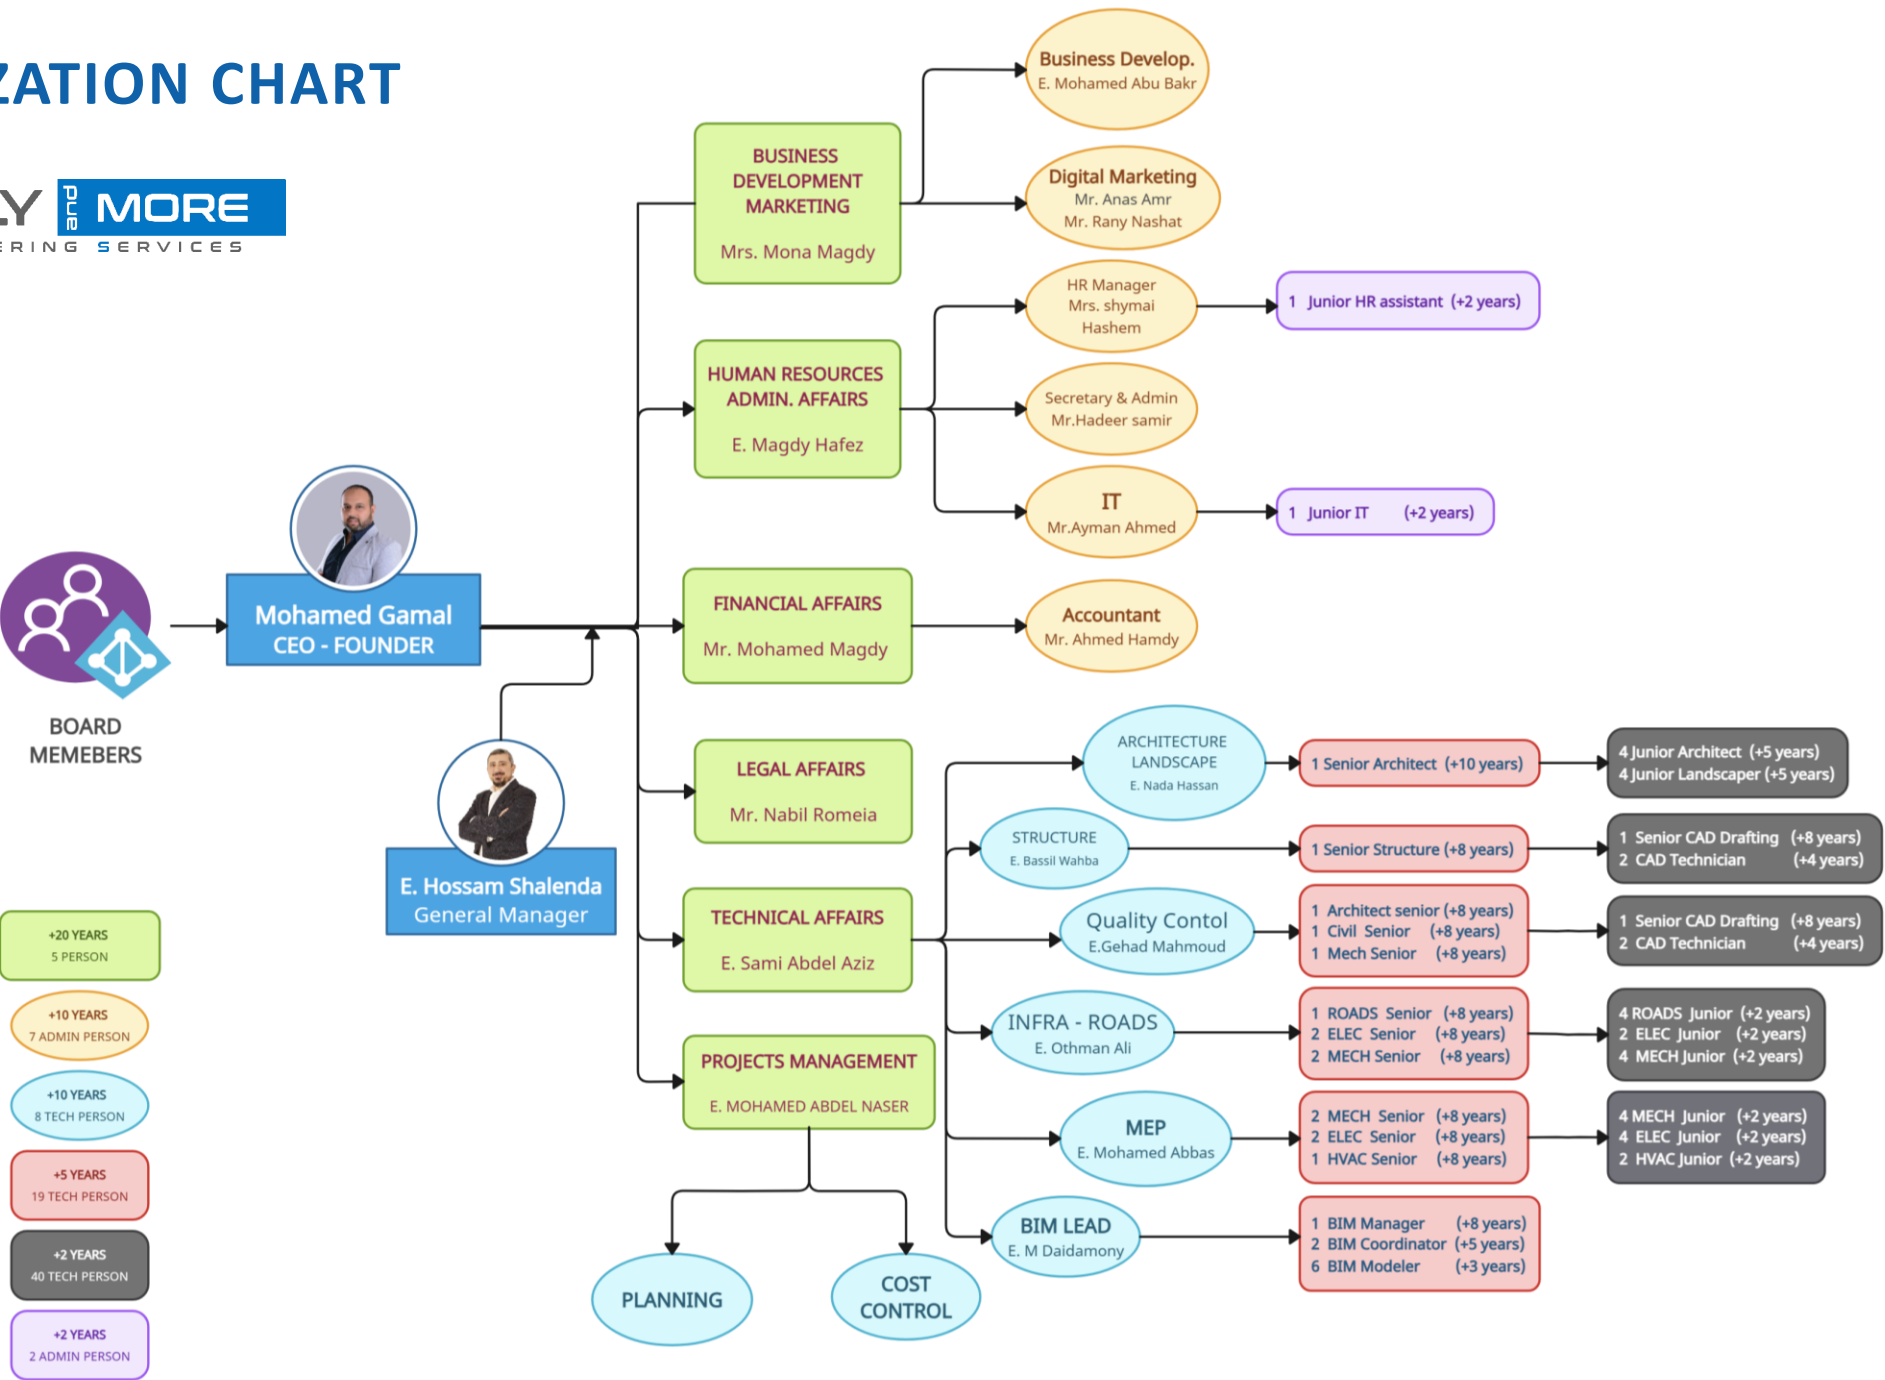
ZATION CHART

Y plus MORE
ERING SERVICES

BOARD MEMEBERS

Mohamed Gamal
CEO - FOUNDER

E. Hossam Shalenda
General Manager

BUSINESS DEVELOPMENT MARKETING
Mrs. Mona Magdy

Business Develop.
E. Mohamed Abu Bakr

Digital Marketing
Mr. Anas Amr
Mr. Rany Nashat

HUMAN RESOURCES ADMIN. AFFAIRS
E. Magdy Hafez

HR Manager
Mrs. shymai Hashem

1 Junior HR assistant (+2 years)

Secretary & Admin
Mr.Hadeer samir

IT
Mr.Ayman Ahmed

1 Junior IT (+2 years)

FINANCIAL AFFAIRS
Mr. Mohamed Magdy

Accountant
Mr. Ahmed Hamdy

LEGAL AFFAIRS
Mr. Nabil Romeia

TECHNICAL AFFAIRS
E. Sami Abdel Aziz

PROJECTS MANAGEMENT
E. MOHAMED ABDEL NASER

PLANNING

COST CONTROL

ARCHITECTURE LANDSCAPE
E. Nada Hassan

1 Senior Architect (+10 years)

4 Junior Architect (+5 years)
4 Junior Landscaper (+5 years)

STRUCTURE
E. Bassil Wahba

1 Senior Structure (+8 years)

1 Senior CAD Drafting (+8 years)
2 CAD Technician (+4 years)

Quality Contol
E.Gehad Mahmoud

1 Architect senior (+8 years)
1 Civil Senior (+8 years)
1 Mech Senior (+8 years)

1 Senior CAD Drafting (+8 years)
2 CAD Technician (+4 years)

INFRA - ROADS
E. Othman Ali

1 ROADS Senior (+8 years)
2 ELEC Senior (+8 years)
2 MECH Senior (+8 years)

4 ROADS Junior (+2 years)
2 ELEC Junior (+2 years)
4 MECH Junior (+2 years)

MEP
E. Mohamed Abbas

2 MECH Senior (+8 years)
2 ELEC Senior (+8 years)
1 HVAC Senior (+8 years)

4 MECH Junior (+2 years)
4 ELEC Junior (+2 years)
2 HVAC Junior (+2 years)

BIM LEAD
E. M Daidamony

1 BIM Manager (+8 years)
2 BIM Coordinator (+5 years)
6 BIM Modeler (+3 years)

+20 YEARS
5 PERSON

+10 YEARS
7 ADMIN PERSON

+10 YEARS
8 TECH PERSON

+5 YEARS
19 TECH PERSON

+2 YEARS
40 TECH PERSON

+2 YEARS
2 ADMIN PERSON